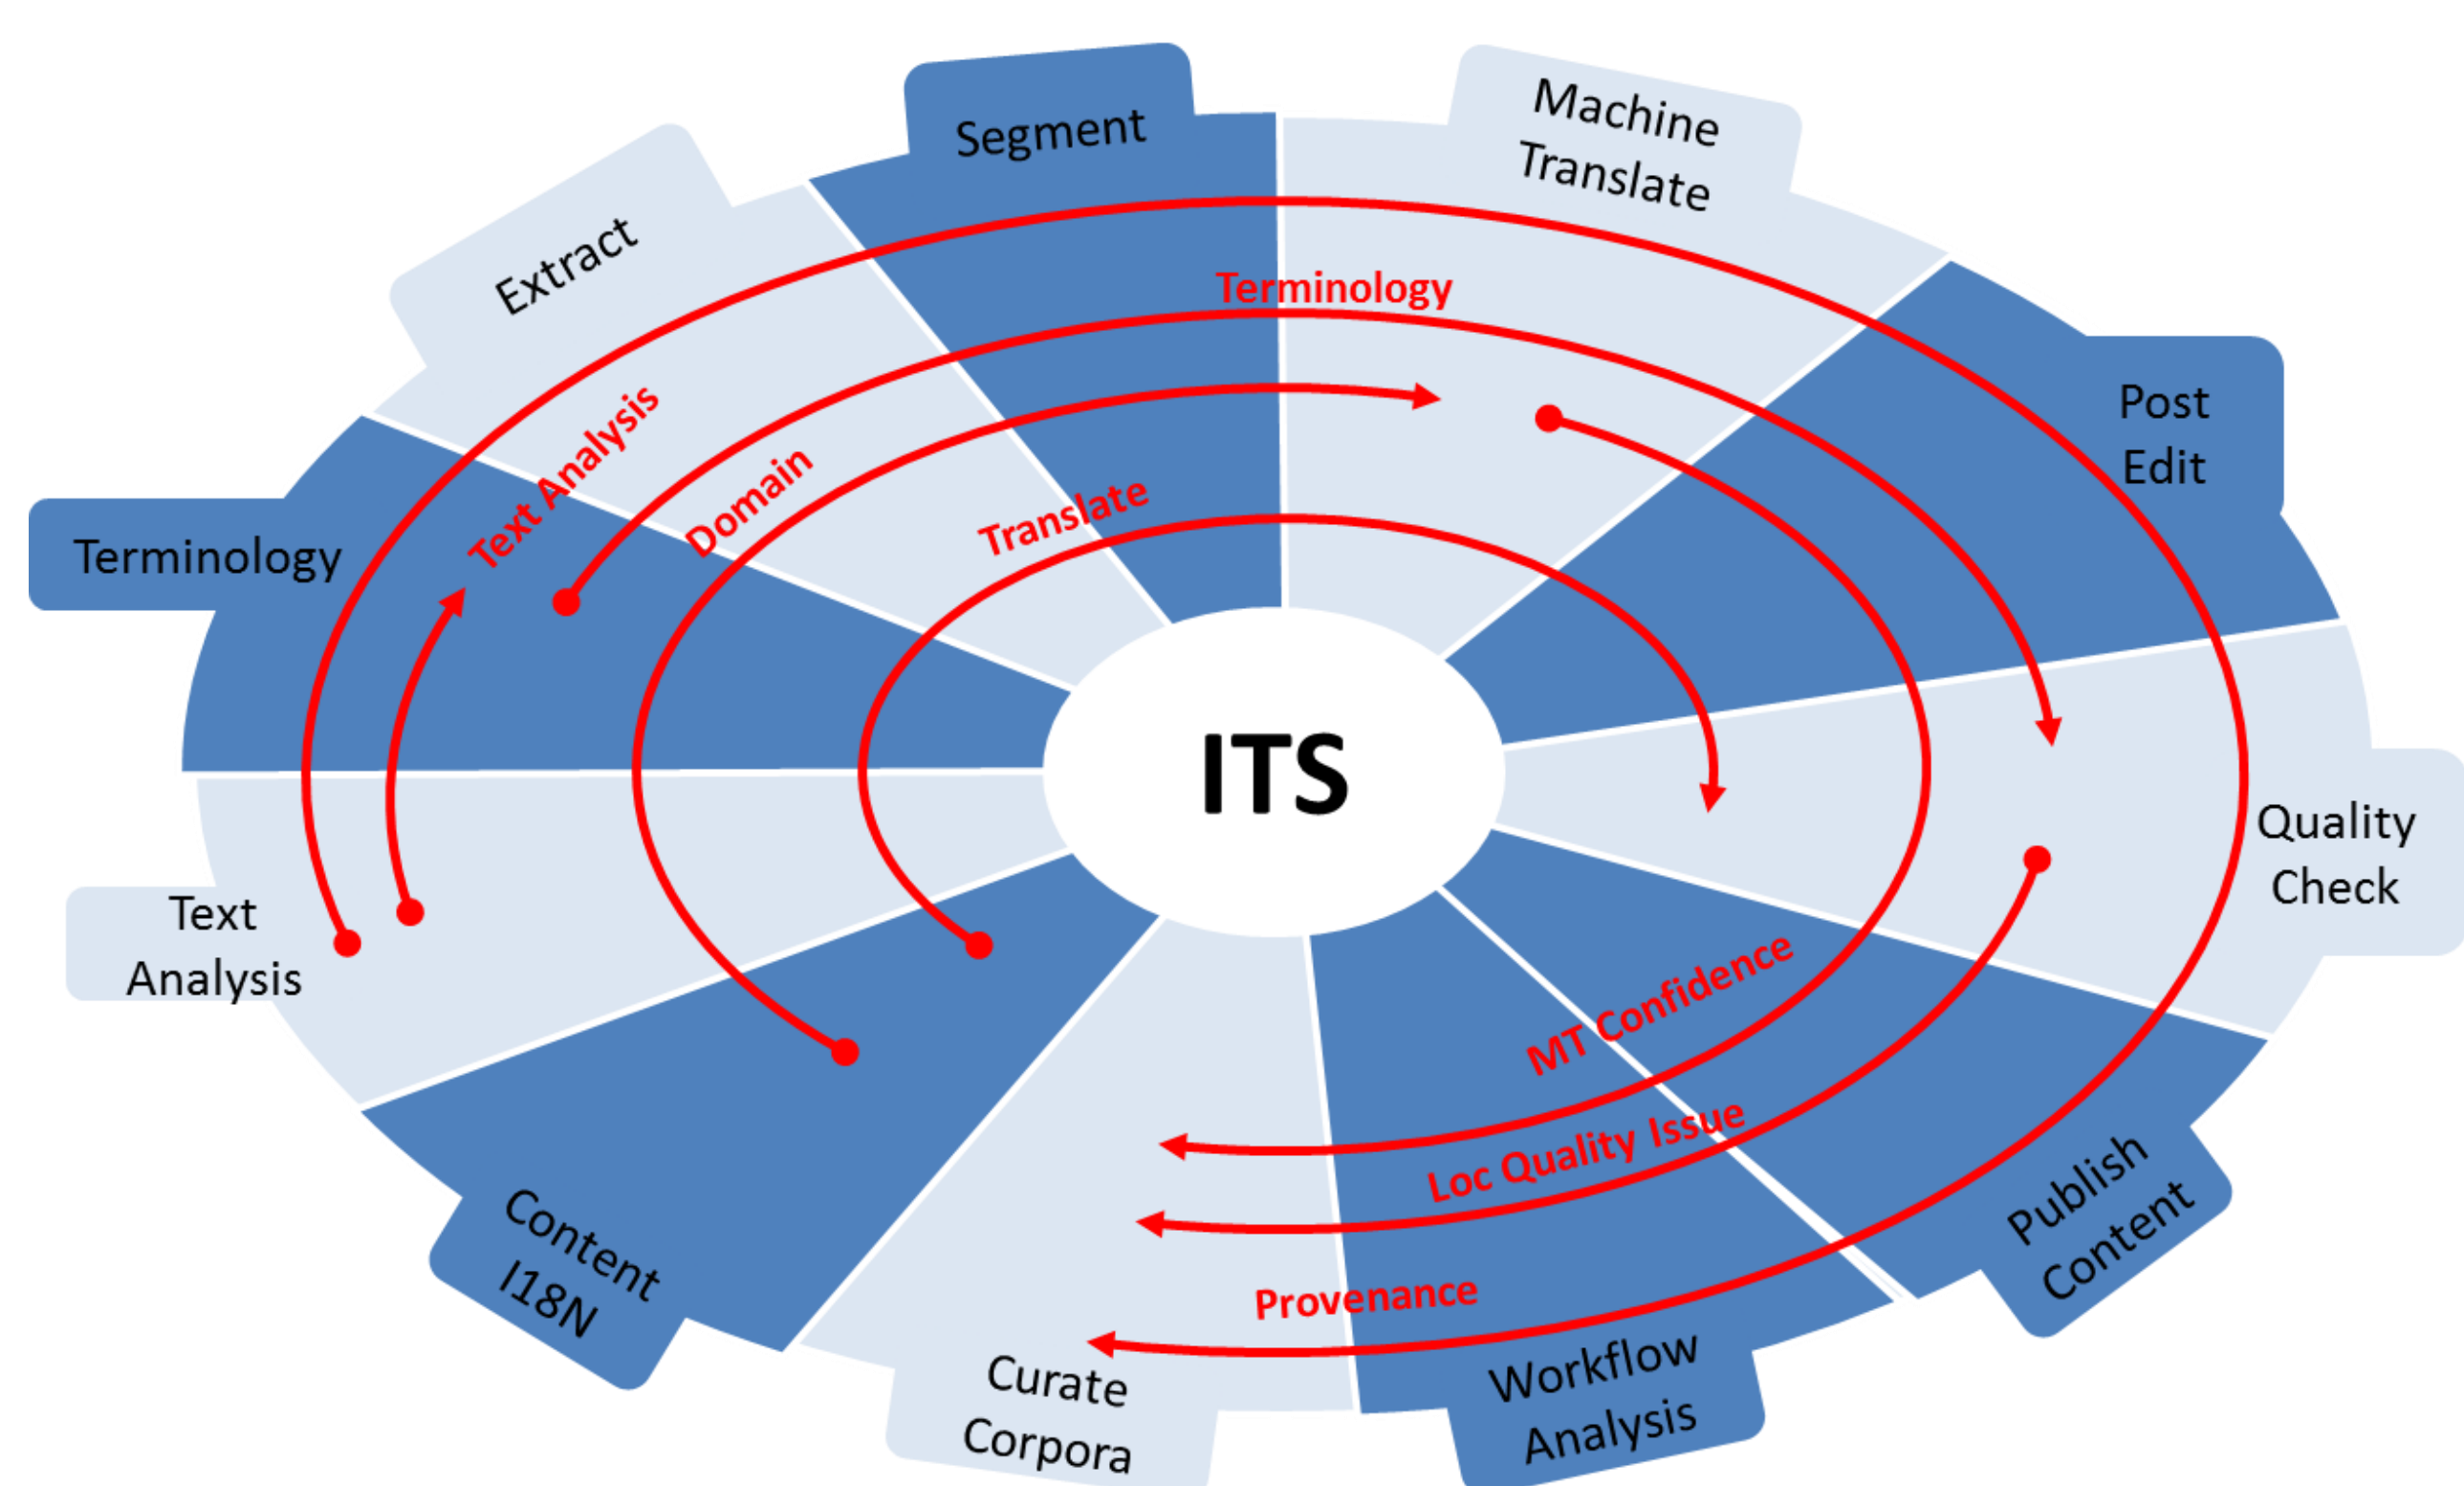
Segment

Machine Translate

Extract

Terminology

Text Analysis

Domain

Translate

Post Edit

Terminology

ITS

Quality Check

Text Analysis

MT Confidence

Loc Quality Issue

Provenance

Content I18N

Curate Corpora

Workflow Analysis

Publish Content